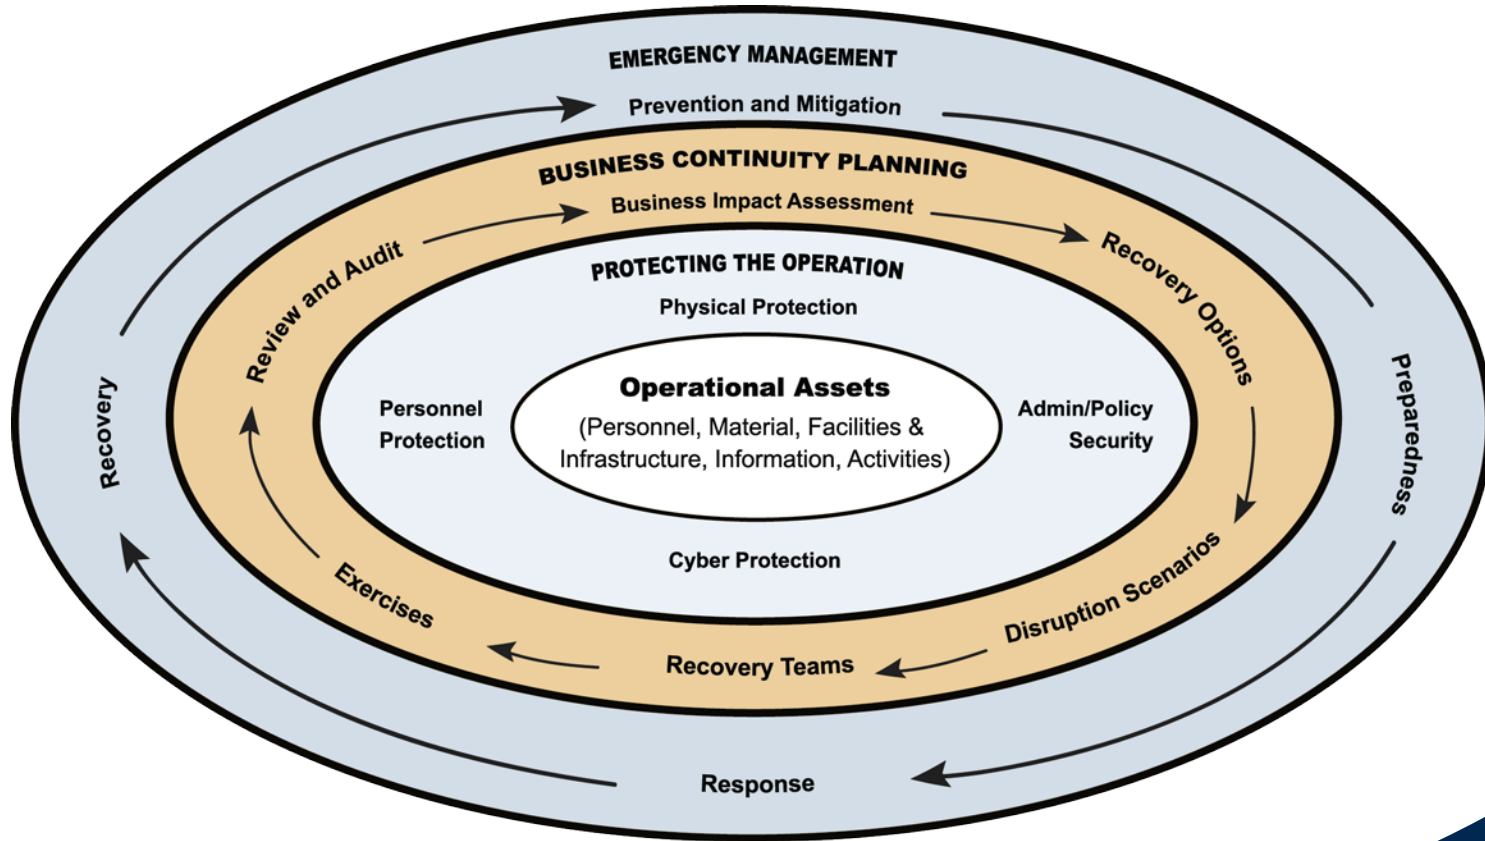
EMERGENCY MANAGEMENT

Prevention and Mitigation

Preparedness

Response

Recovery

BUSINESS CONTINUITY PLANNING

Business Impact Assessment

Recovery Options

Disruption Scenarios

Recovery Teams

Exercises

Review and Audit

PROTECTING THE OPERATION

Physical Protection

Personnel Protection

Admin/Policy Security

Cyber Protection

Operational Assets
(Personnel, Material, Facilities & Infrastructure, Information, Activities)